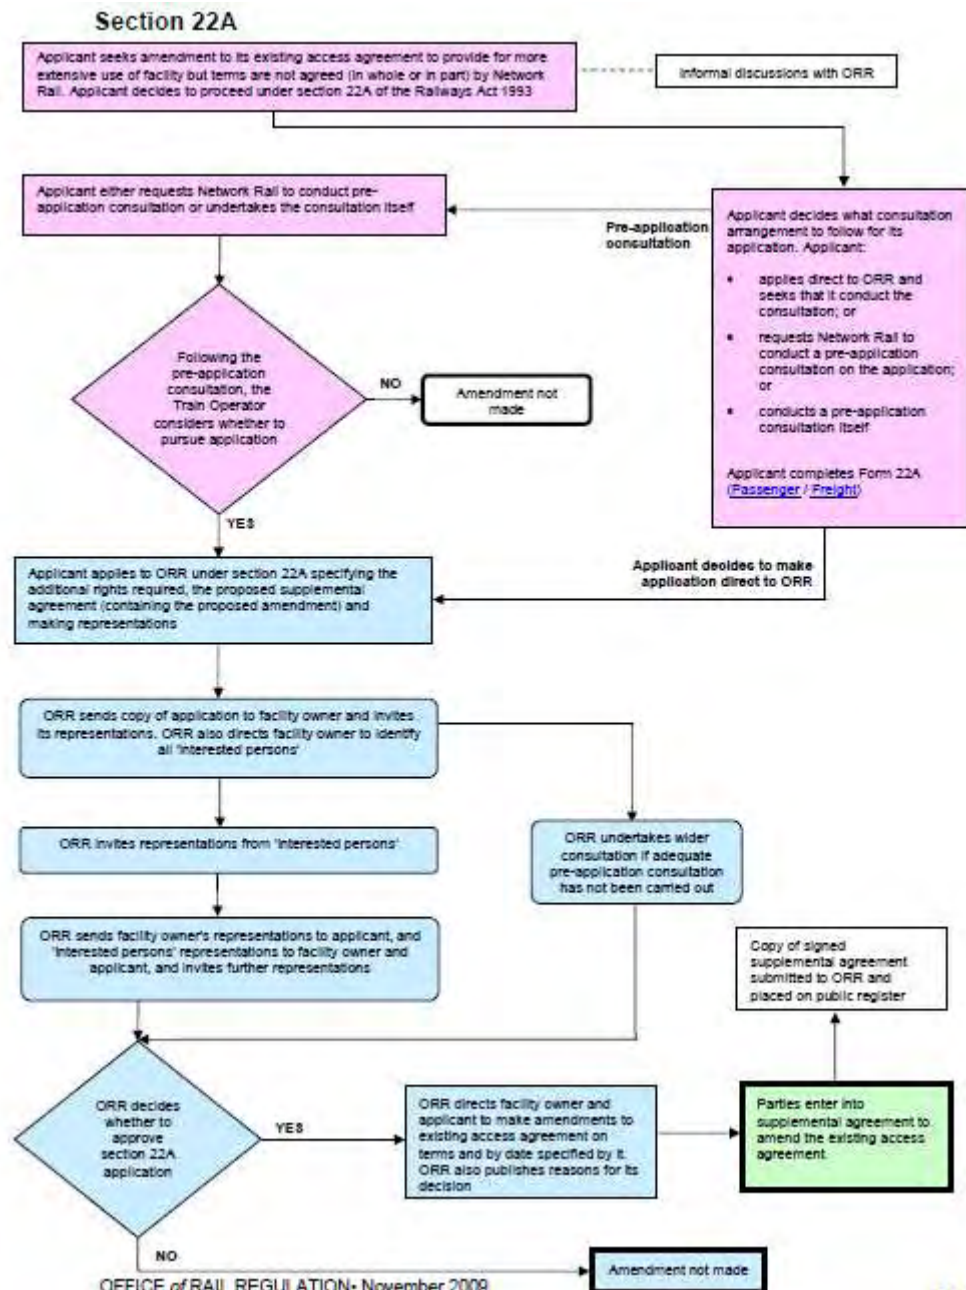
Section 22A

Applicant seeks amendment to its existing access agreement to provide for more extensive use of facility but terms are not agreed (in whole or in part) by Network Rail. Applicant decides to proceed under section 22A of the Railways Act 1993

Informal discussions with ORR

Applicant decides what consultation arrangement to follow for its application. Applicant:

• applies direct to ORR and seeks that it conduct the consultation; or

• requests Network Rail to conduct a pre-application consultation on the application; or

• conducts a pre-application consultation itself

Applicant completes Form 22A (Passenger / Freight)

Pre-application consultation

Applicant either requests Network Rail to conduct pre-application consultation or undertakes the consultation itself

Following the pre-application consultation, the Train Operator considers whether to pursue application

NO

Amendment not made

YES

Applicant decides to make application direct to ORR

Applicant applies to ORR under section 22A specifying the additional rights required, the proposed supplemental agreement (containing the proposed amendment) and making representations

ORR sends copy of application to facility owner and invites its representations. ORR also directs facility owner to identify all 'interested persons'

ORR invites representations from 'interested persons'

ORR undertakes wider consultation if adequate pre-application consultation has not been carried out

ORR sends facility owner's representations to applicant, and 'interested persons' representations to facility owner and applicant, and invites further representations

Copy of signed supplemental agreement submitted to ORR and placed on public register

ORR decides whether to approve section 22A application

YES

ORR directs facility owner and applicant to make amendments to existing access agreement on terms and by date specified by it. ORR also publishes reasons for its decision

Parties enter into supplemental agreement to amend the existing access agreement

NO

Amendment not made

OFFICE of RAIL REGULATION• November 2009